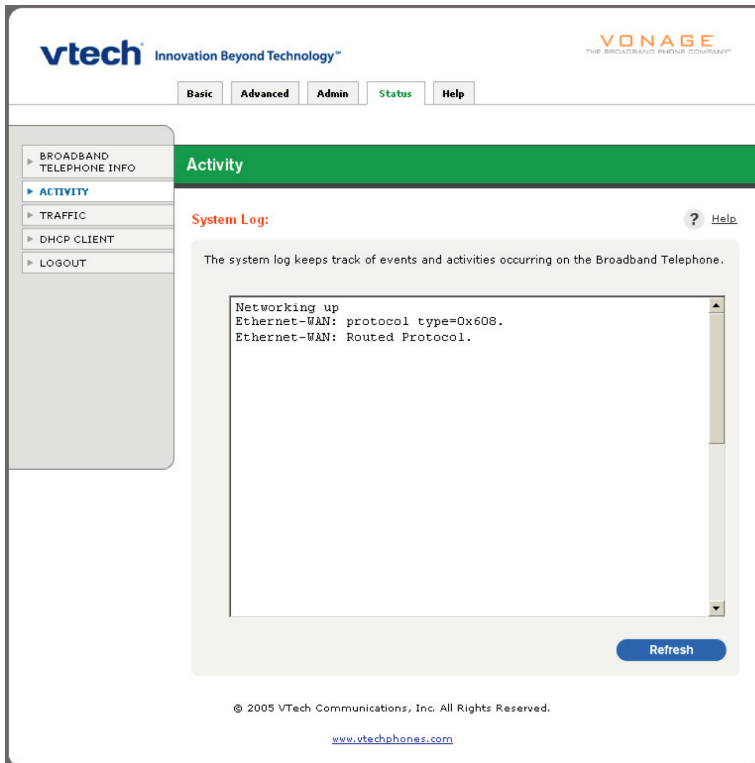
vtech Innovation Beyond Technology™

VONAGE
THE BROADBAND PHONE COMPANY

Basic Advanced Admin Status Help

BROADBAND TELEPHONE INFO
ACTIVITY
TRAFFIC
DHCP CLIENT
LOGOUT

Activity

System Log:

? Help

The system log keeps track of events and activities occurring on the Broadband Telephone.

Networking up
Ethernet-WAN: protocol type=0x608.
Ethernet-WAN: Routed Protocol.

Refresh

© 2005 VTech Communications, Inc. All Rights Reserved.

www.vtechphones.com